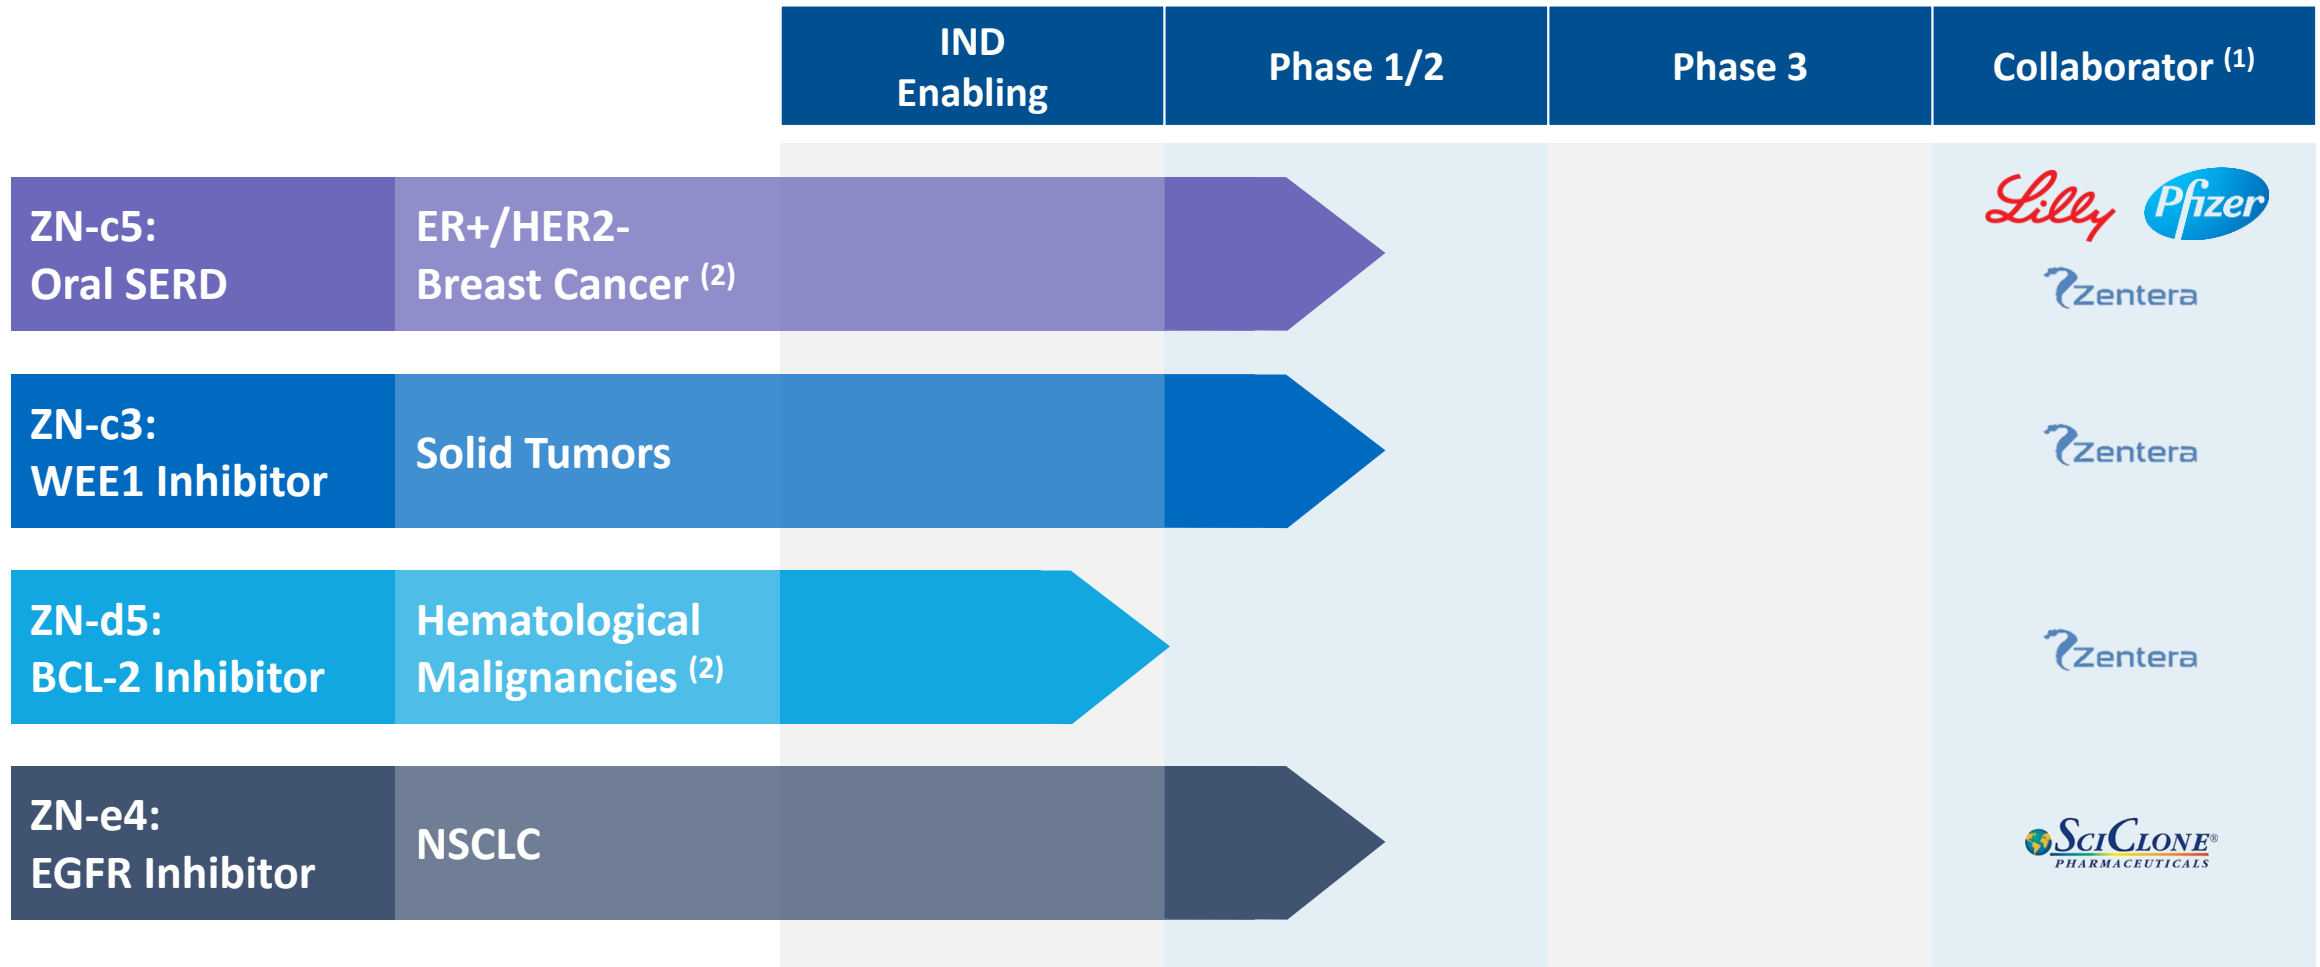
| | | IND Enabling | Phase 1/2 | Phase 3 | Collaborator $^{(1)}$ |
|---|---|---|---|---|---|
| ZN-c5: Oral SERD | ER+/HER2- Breast Cancer $^{(2)}$ | | | | Lilly Pfizer Zentera |
| ZN-c3: WEE1 Inhibitor | Solid Tumors | | | | Zentera |
| ZN-d5: BCL-2 Inhibitor | Hematological Malignancies $^{(2)}$ | | | | Zentera |
| ZN-e4: EGFR Inhibitor | NSCLC | | | | SciClone® PHARMACEUTICALS |